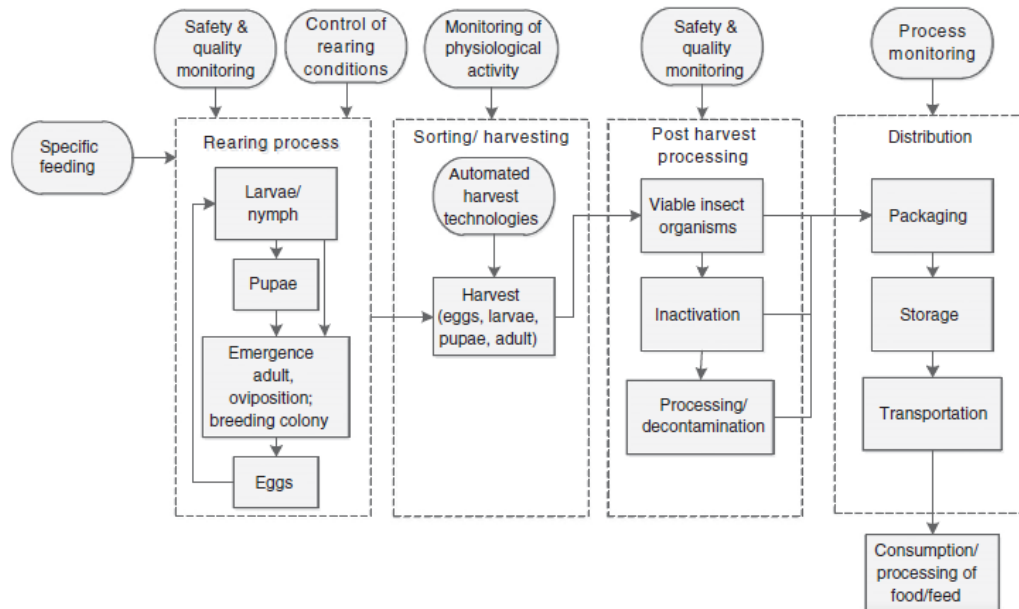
Safety & quality monitoring

Control of rearing conditions

Monitoring of physiological activity

Safety & quality monitoring

Process monitoring

Specific feeding

Rearing process

Larvae/ nymph

Pupae

Emergence adult, oviposition; breeding colony

Eggs

Sorting/ harvesting

Automated harvest technologies

Harvest (eggs, larvae, pupae, adult)

Post harvest processing

Viable insect organisms

Inactivation

Processing/ decontamination

Distribution

Packaging

Storage

Transportation

Consumption/ processing of food/feed